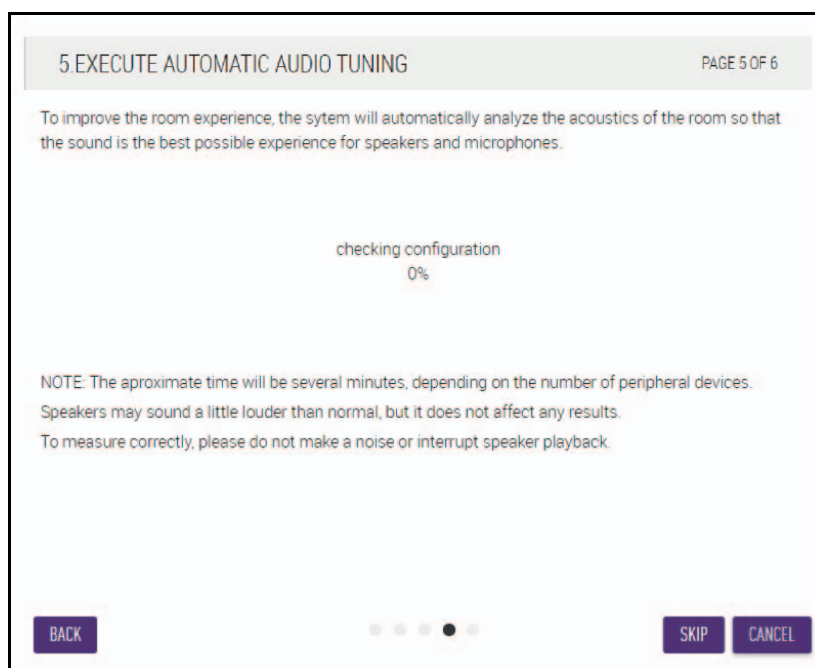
5.EXECUTE AUTOMATIC AUDIO TUNING

PAGE 5 OF 6

To improve the room experience, the sytem will automatically analyze the acoustics of the room so that the sound is the best possible experience for speakers and microphones.

checking configuration
0%

NOTE: The aproximate time will be several minutes, depending on the number of peripheral devices.
Speakers may sound a little louder than normal, but it does not affect any results.
To measure correctly, please do not make a noise or interrupt speaker playback.

BACK

SKIP

CANCEL